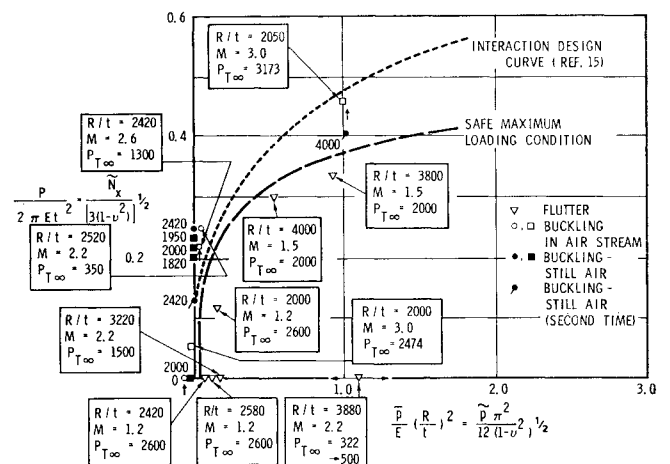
0.6

R / t = 2050
M = 3.0
$P_{T\infty}$ = 3173

INTERACTION DESIGN CURVE ( REF. 15)

R / t = 2420
M = 2.6
$P_{T\infty}$ = 1300

0.4

4000

SAFE MAXIMUM LOADING CONDITION

R / t = 3800
M = 1.5
$P_{T\infty}$ = 2000

$\frac{P}{2\pi Et^2} = \frac{\widetilde{N}_x}{[3(1-\nu^2)]^{1/2}}$

2420
1950
2000
1820

R / t = 2520
M = 2.2
$P_{T\infty}$ = 350

0.2

R / t = 4000
M = 1.5
$P_{T\infty}$ = 2000

▽ FLUTTER
○, □ BUCKLING IN AIR STREAM
●, ■ BUCKLING - STILL AIR
● BUCKLING - STILL AIR (SECOND TIME)

2420

R / t = 2000
M = 1.2
$P_{T\infty}$ = 2600

R / t = 2000
M = 3.0
$P_{T\infty}$ = 2474

R / t = 3220
M = 2.2
$P_{T\infty}$ = 1500

2000
0

1.0

2.0

3.0

R / t = 2420
M = 1.2
$P_{T\infty}$ = 2600

R/t = 2580
M = 1.2
$P_{T\infty}$ = 2600

R / t = 3880
M = 2.2
$P_{T\infty}$ = 322
→500

$\frac{\overline{p}}{E}\left(\frac{R}{t}\right)^2 = \frac{\widetilde{p}\,\pi^2}{12\,(1-\nu^2)^{1/2}}$